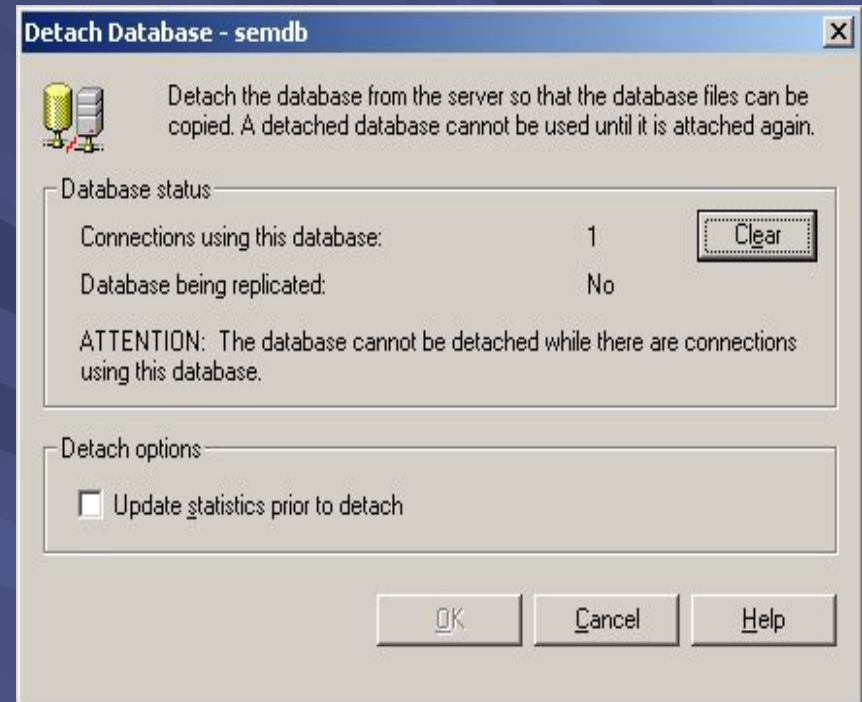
Detach Database - semdb

Detach the database from the server so that the database files can be copied. A detached database cannot be used until it is attached again.

Database status

Connections using this database: 1

Clear

Database being replicated: No

ATTENTION: The database cannot be detached while there are connections using this database.

Detach options

Update statistics prior to detach

OK

Cancel

Help